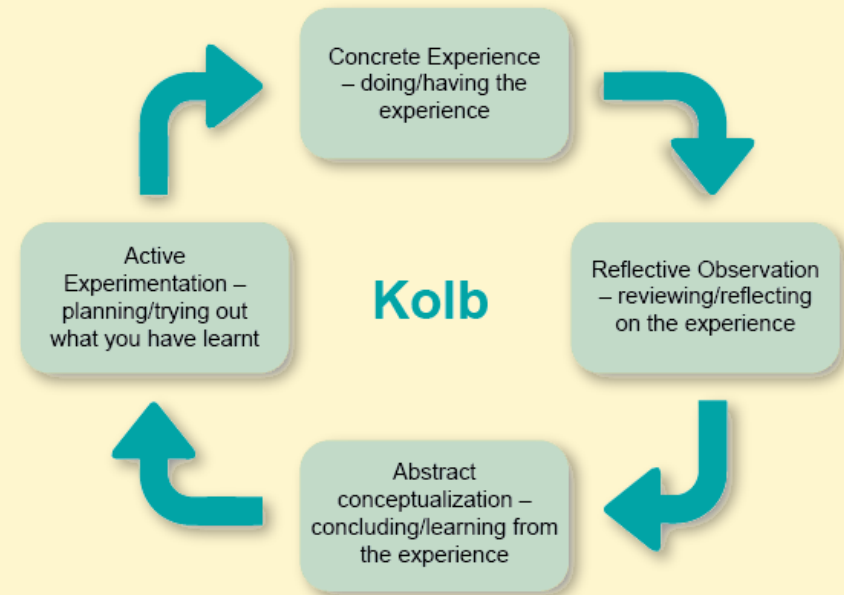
Concrete Experience – doing/having the experience

Reflective Observation – reviewing/reflecting on the experience

Abstract conceptualization – concluding/learning from the experience

Active Experimentation – planning/trying out what you have learnt

Kolb